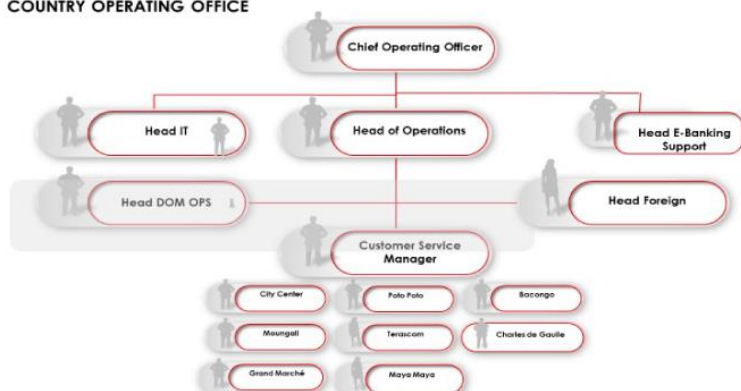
COUNTRY OPERATING OFFICE

Chief Operating Officer

Head IT

Head of Operations

Head E-Banking Support

Head DOM OPS

Head Foreign

Customer Service Manager

City Center

Poto Poto

Bacongo

Moungali

Terascom

Charles de Gaulle

Grand Marché

Maya Maya